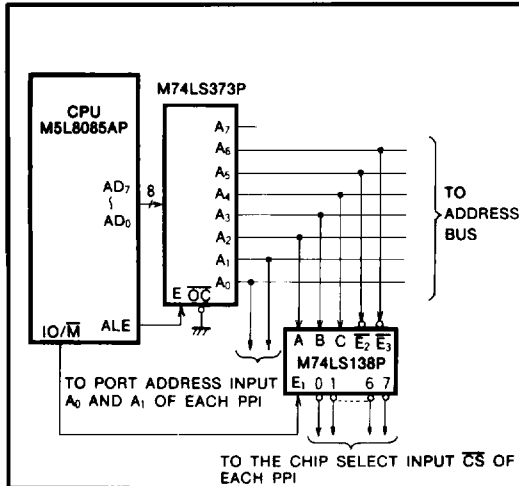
M74LS373P

CPU
M5L8085AP

$AD_7$
≀
$AD_0$

8

ALE

$IO/\overline{M}$

$A_7$
$A_6$
$A_5$
$A_4$
$A_3$
$A_2$
$A_1$
$A_0$

E $\overline{OC}$

TO
ADDRESS
BUS

A B C $\overline{E_2}$ $\overline{E_3}$
M74LS138P
$E_1$ 0 1 6 7

TO PORT ADDRESS INPUT $A_0$ AND $A_1$ OF EACH PPI

TO THE CHIP SELECT INPUT $\overline{CS}$ OF EACH PPI